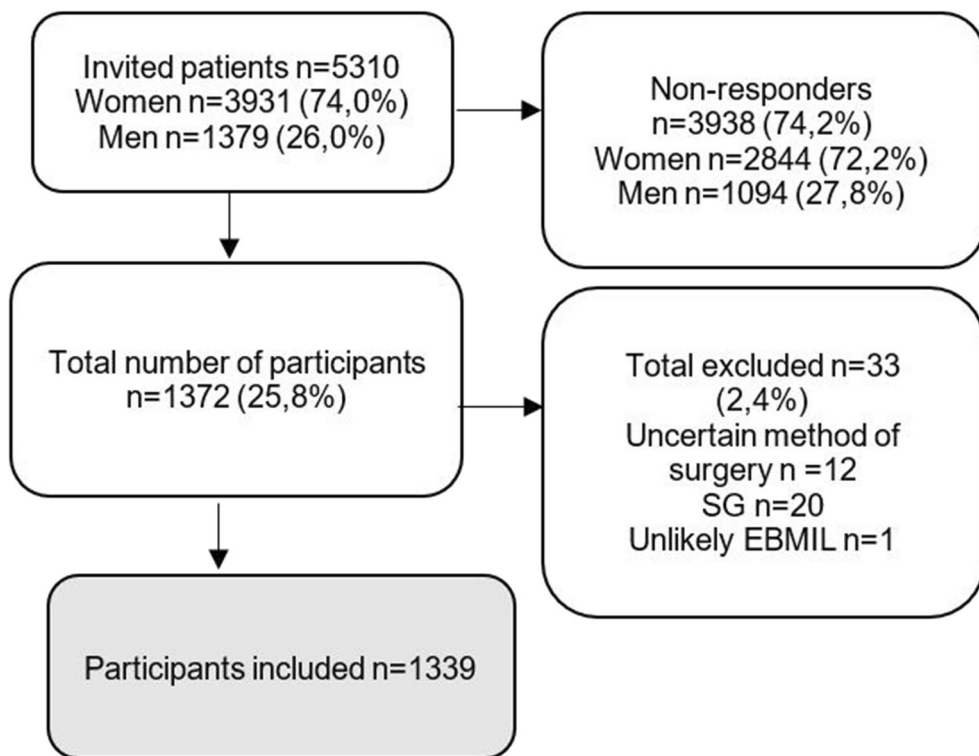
Invited patients n=5310
Women n=3931 (74,0%)
Men n=1379 (26,0%)

Non-responders
n=3938 (74,2%)
Women n=2844 (72,2%)
Men n=1094 (27,8%)

Total number of participants
n=1372 (25,8%)

Total excluded n=33
(2,4%)
Uncertain method of surgery n =12
SG n=20
Unlikely EBMIL n=1

Participants included n=1339